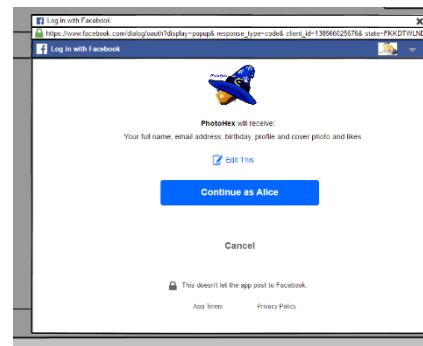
Log in with Facebook

https://www.facebook.com/dialog/oauth?display=popup&response_type=code&client_id=1385660256768&state=FKKDTWLNE

Log in with Facebook

PhotoHex

PhotoHex will receive:

Your full name, email address, birthday, profile and cover photo and likes

Edit This

Continue as Alice

Cancel

This doesn't let the app post to Facebook.

App Terms

Privacy Policy